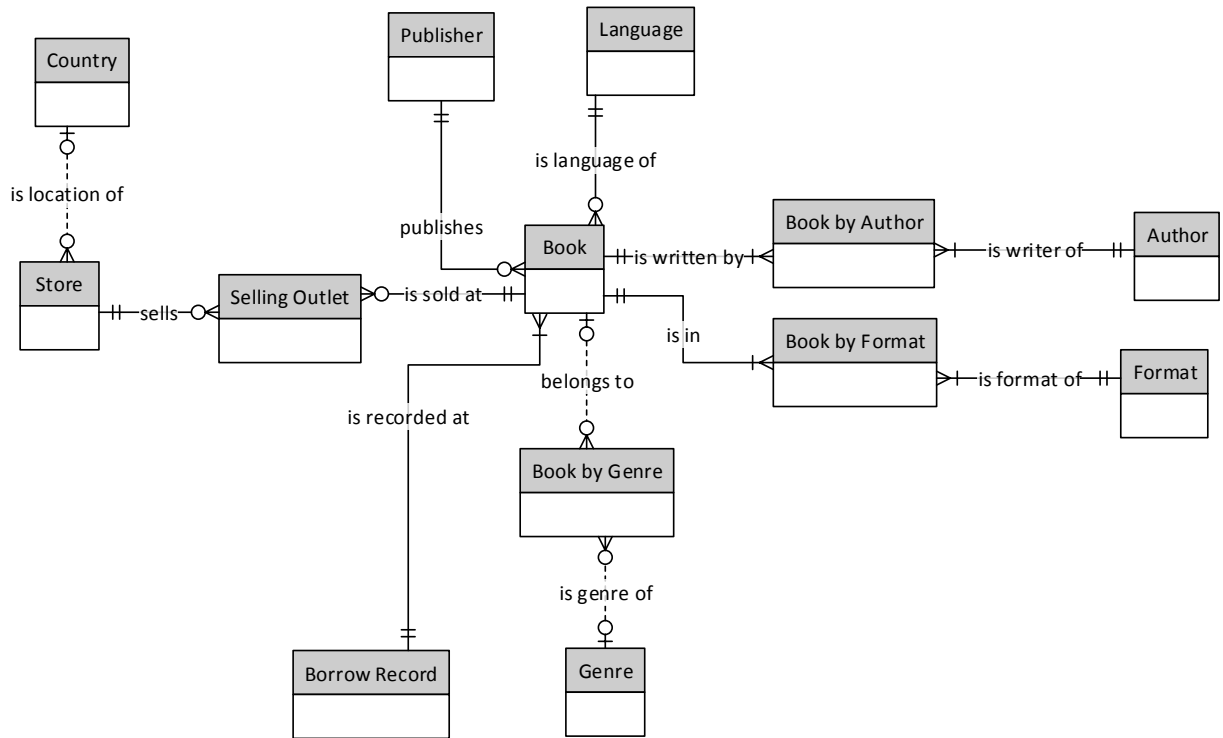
Country

is location of

Store

sells

Selling Outlet

is sold at

Publisher

publishes

Language

is language of

Book

is written by

Book by Author

is writer of

Author

is in

Book by Format

is format of

Format

belongs to

Book by Genre

is genre of

Genre

is recorded at

Borrow Record